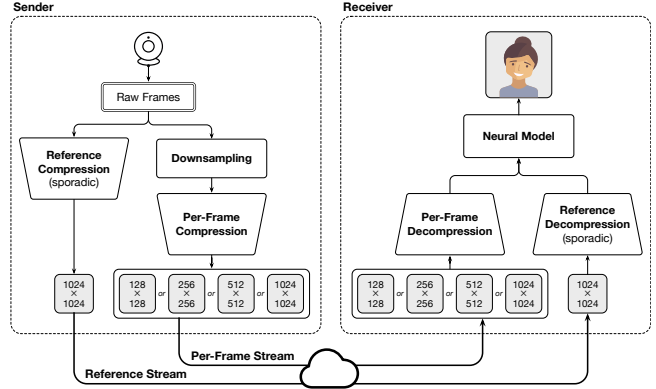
Sender

Raw Frames

Reference Compression (sporadic)

Downsampling

Per-Frame Compression

1024 × 1024

128 × 128 or 256 × 256 or 512 × 512 or 1024 × 1024

Receiver

Neural Model

Per-Frame Decompression

Reference Decompression (sporadic)

128 × 128 or 256 × 256 or 512 × 512 or 1024 × 1024

1024 × 1024

Per-Frame Stream

Reference Stream